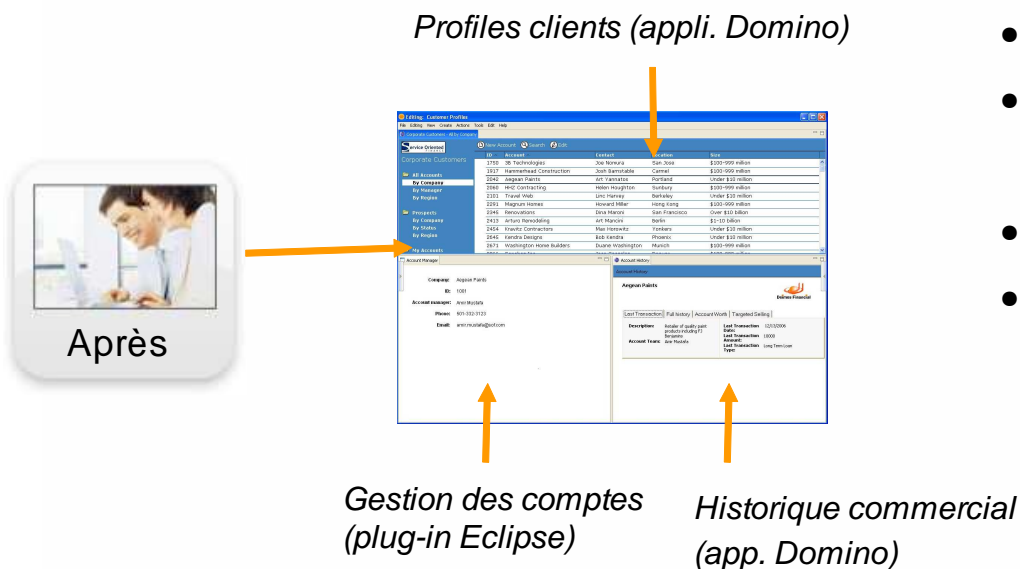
Profiles clients (appli. Domino)

Après

Editing - Customer Profiles

File Editing View Create Actions Tools Edit Help

Corporate Customers

New Account Search Edit

| ID | Account | Contact | Location | Size |
|---|---|---|---|---|
| 1750 | 3B Technologies | Joe Nomura | San Jose | $100-999 million |
| 1817 | Hammerhead Construction | Josh Barnstable | Carmel | $100-999 million |
| 2040 | Aegean Paints | Art Vannatos | Portland | Under $10 million |
| 2060 | HHZ Contracting | Helen Houghton | Sunbury | $100-999 million |
| 2101 | Travel Web | Linc Harvey | Berkeley | Under $10 million |
| 2291 | Magnum Homes | Howard Miller | Hong Kong | $100-999 million |
| 2348 | Renovations | Dina Maroni | San Francisco | Over $10 billion |
| 2413 | Arturo Remodeling | Art Mancini | Berlin | $1-10 billion |
| 2454 | Knevitz Contractors | Max Horowitz | Yonkers | Under $10 million |
| 2640 | Kendra Designs | Bob Kendra | Phoenix | Under $10 million |
| 2671 | Washington Home Builders | Duane Washington | Munich | $100-999 million |

All Accounts
By Company
By Manager
By Region

Prospects
By Company
By Status
By Region

My Accounts

Account Manager

Company: Aegean Paints
ID: 1001
Account manager: Amir Mustafa
Phone: 901-332-3123
Email: amir.mustafa@lot.com

Account History

Aegean Paints

Last Transaction | Full History | Account Worth | Targeted Selling

Description: Retailer of quality paint products including F3 Benjamin
Account Team: Amir Mustafa
Last Transaction Date: 12/13/2006
Last Transaction Amount: 10000
Last Transaction Type: Long Term Loan

Gestion des comptes (plug-in Eclipse)

Historique commercial (app. Domino)